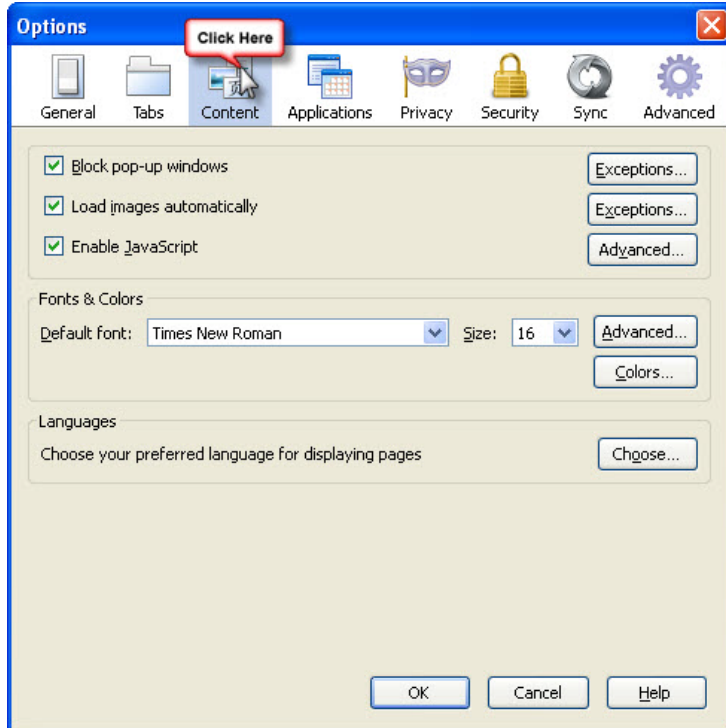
Options

Click Here

General Tabs Content Applications Privacy Security Sync Advanced

Block pop-up windows
Exceptions...

Load images automatically
Exceptions...

Enable JavaScript
Advanced...

Fonts & Colors

Default font: Times New Roman Size: 16
Advanced...
Colors...

Languages

Choose your preferred language for displaying pages
Choose...

OK Cancel Help